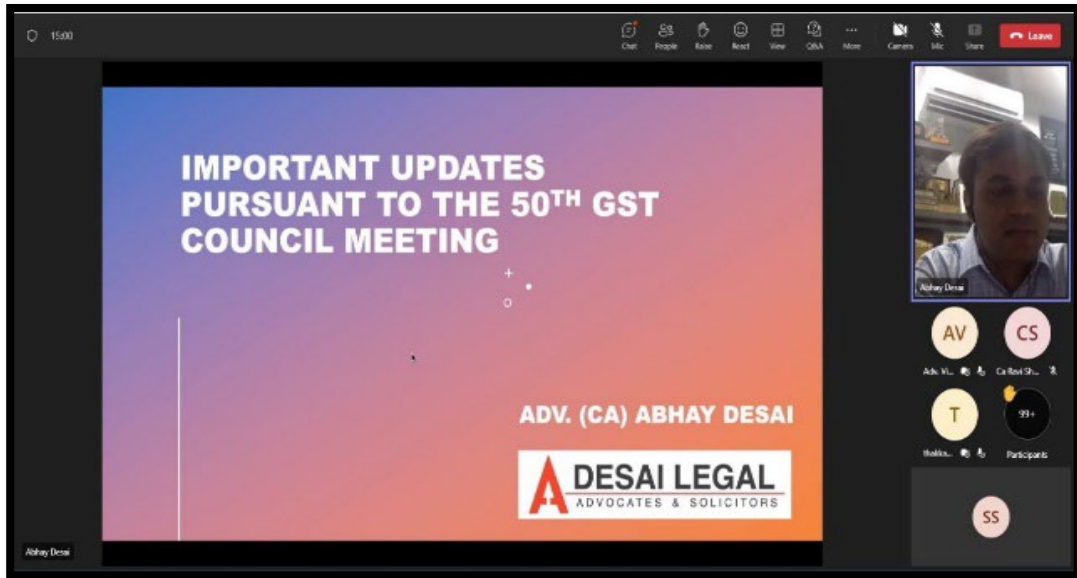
15:00

Chat People Raise React View Q&A More Camera Mic Share Leave

IMPORTANT UPDATES PURSUANT TO THE 50$^{TH}$ GST COUNCIL MEETING

ADV. (CA) ABHAY DESAI

DESAI LEGAL
ADVOCATES & SOLICITORS

Abhay Desai

AV
Adv. Vi...

CS
Ca Ravi Sh...

T
thakka...

99+
Participants

SS

Abhay Desai